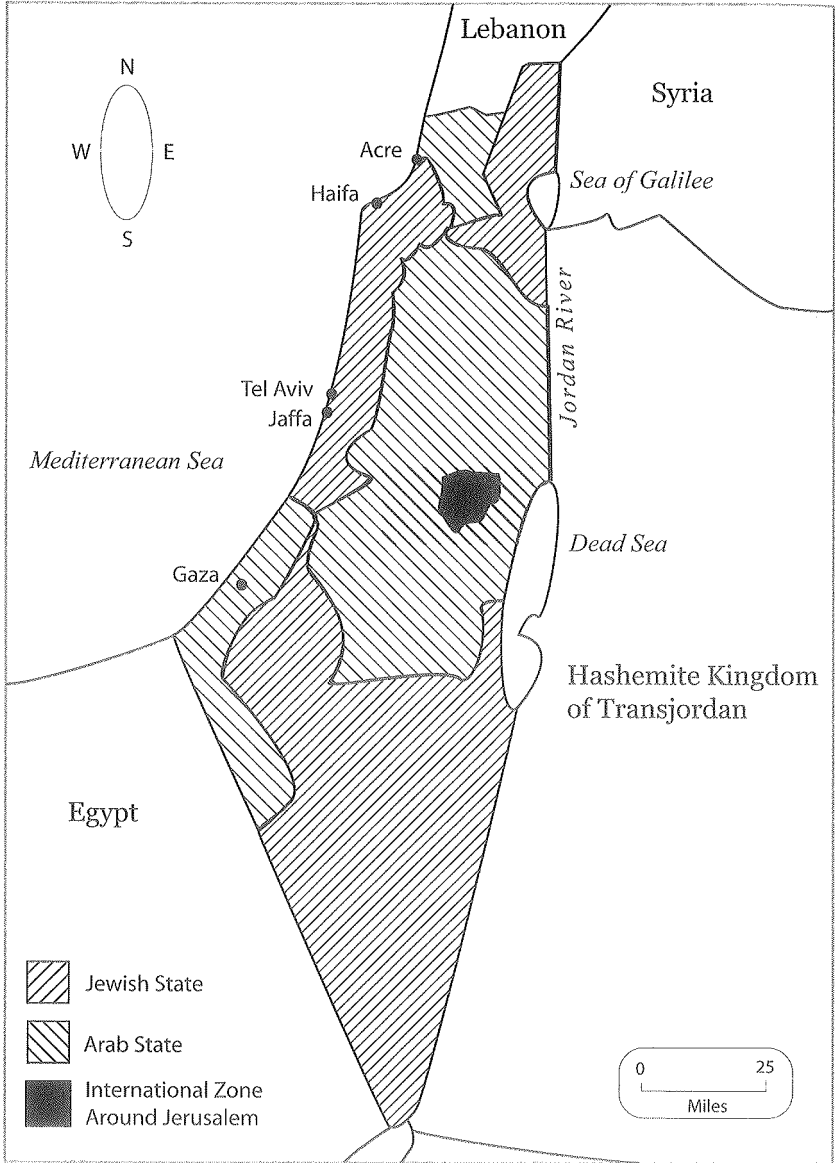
Lebanon

N
W E
S

Syria

Acre

Haifa

Sea of Galilee

Jordan River

Tel Aviv
Jaffa

Mediterranean Sea

Dead Sea

Gaza

Hashemite Kingdom of Transjordan

Egypt

Jewish State

Arab State

International Zone Around Jerusalem

0 25
Miles